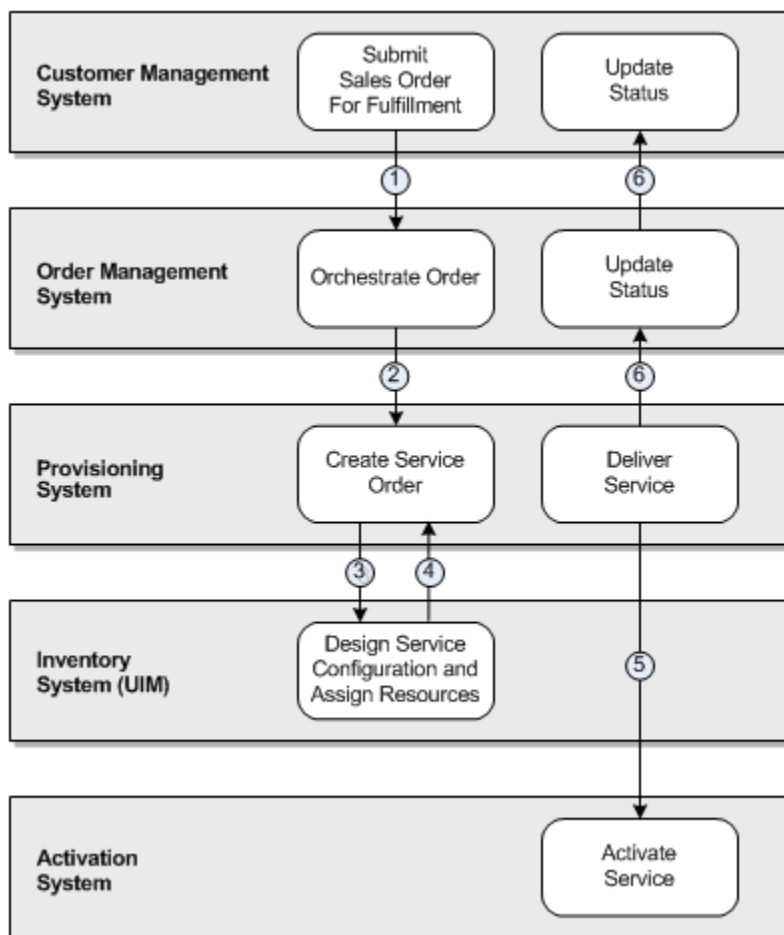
Customer Management System

Submit Sales Order For Fulfillment

Update Status

1

6

Order Management System

Orchestrate Order

Update Status

2

6

Provisioning System

Create Service Order

Deliver Service

3

4

Inventory System (UIM)

Design Service Configuration and Assign Resources

5

Activation System

Activate Service